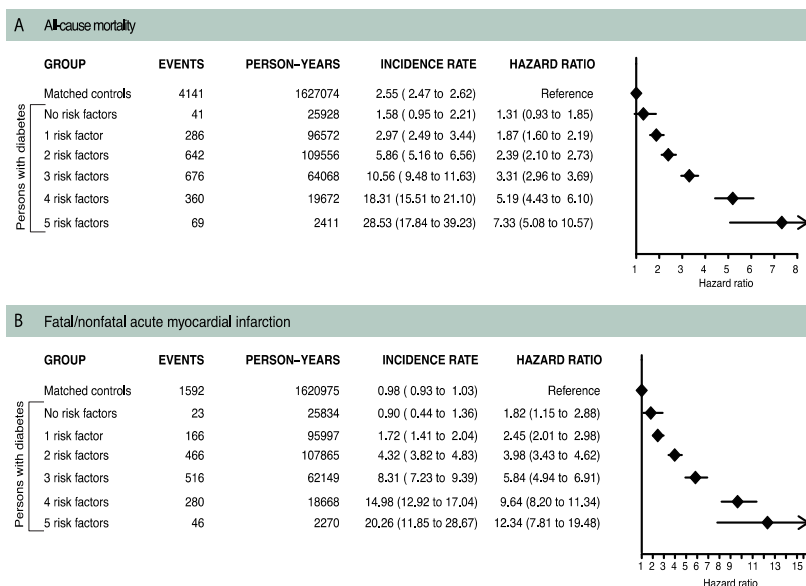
A All-cause mortality

| | GROUP | EVENTS | PERSON–YEARS | INCIDENCE RATE | HAZARD RATIO |
|---|---|---|---|---|---|
| | Matched controls | 4141 | 1627074 | 2.55 ( 2.47 to 2.62) | Reference |
| Persons with diabetes | No risk factors | 41 | 25928 | 1.58 ( 0.95 to 2.21) | 1.31 (0.93 to 1.85) |
| | 1 risk factor | 286 | 96572 | 2.97 ( 2.49 to 3.44) | 1.87 (1.60 to 2.19) |
| | 2 risk factors | 642 | 109556 | 5.86 ( 5.16 to 6.56) | 2.39 (2.10 to 2.73) |
| | 3 risk factors | 676 | 64068 | 10.56 ( 9.48 to 11.63) | 3.31 (2.96 to 3.69) |
| | 4 risk factors | 360 | 19672 | 18.31 (15.51 to 21.10) | 5.19 (4.43 to 6.10) |
| | 5 risk factors | 69 | 2411 | 28.53 (17.84 to 39.23) | 7.33 (5.08 to 10.57) |

1 2 3 4 5 6 7 8
Hazard ratio

B Fatal/nonfatal acute myocardial infarction

| | GROUP | EVENTS | PERSON–YEARS | INCIDENCE RATE | HAZARD RATIO |
|---|---|---|---|---|---|
| | Matched controls | 1592 | 1620975 | 0.98 ( 0.93 to 1.03) | Reference |
| Persons with diabetes | No risk factors | 23 | 25834 | 0.90 ( 0.44 to 1.36) | 1.82 (1.15 to 2.88) |
| | 1 risk factor | 166 | 95997 | 1.72 ( 1.41 to 2.04) | 2.45 (2.01 to 2.98) |
| | 2 risk factors | 466 | 107865 | 4.32 ( 3.82 to 4.83) | 3.98 (3.43 to 4.62) |
| | 3 risk factors | 516 | 62149 | 8.31 ( 7.23 to 9.39) | 5.84 (4.94 to 6.91) |
| | 4 risk factors | 280 | 18668 | 14.98 (12.92 to 17.04) | 9.64 (8.20 to 11.34) |
| | 5 risk factors | 46 | 2270 | 20.26 (11.85 to 28.67) | 12.34 (7.81 to 19.48) |

1 2 3 4 5 6 7 8 9 11 13 15
Hazard ratio